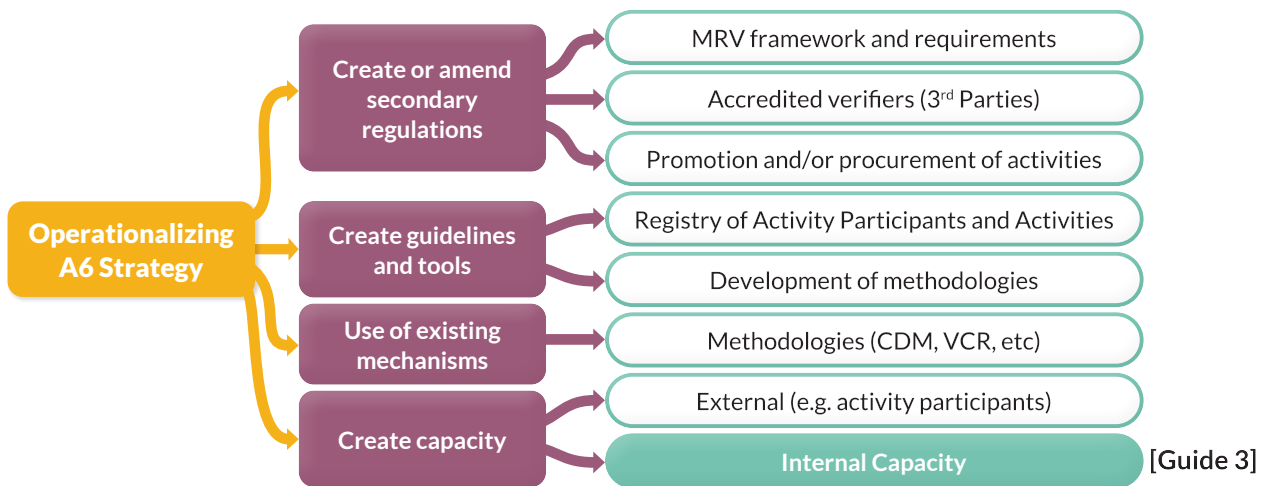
Operationalizing A6 Strategy

Create or amend secondary regulations

MRV framework and requirements

Accredited verifiers (3$^{rd}$ Parties)

Promotion and/or procurement of activities

Create guidelines and tools

Registry of Activity Participants and Activities

Development of methodologies

Use of existing mechanisms

Methodologies (CDM, VCR, etc)

Create capacity

External (e.g. activity participants)

Internal Capacity

[Guide 3]